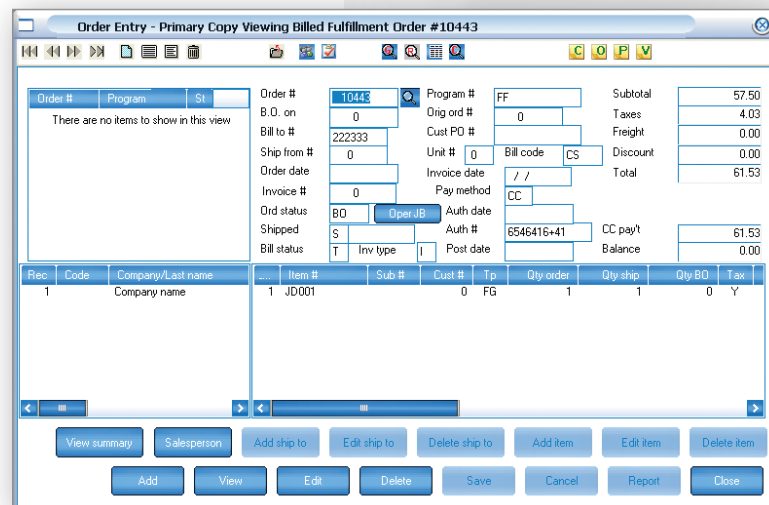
Order Entry - Primary Copy Viewing Billed Fulfillment Order #10443

C O P V

| Order # | Program | St |
|---|---|---|

There are no items to show in this view

Order # 10443
B.O. on 0
Bill to # 222333
Ship from # 0
Order date
Invoice # 0
Ord status BO Oper JB
Shipped S
Bill status T Inv type I

Program # FF
Orig ord # 0
Cust PO #
Unit # 0 Bill code CS
Invoice date / /
Pay method CC
Auth date
Auth # 6546416+41
Post date

Subtotal 57.50
Taxes 4.03
Freight 0.00
Discount 0.00
Total 61.53
CC pay't 61.53
Balance 0.00

| Rec | Code | Company/Last name |
|---|---|---|
| 1 | | Company name |

| ... | Item # | Sub # | Cust # | Tp | Qty order | Qty ship | Qty BO | Tax |
|---|---|---|---|---|---|---|---|---|
| 1 | JD001 | | 0 | FG | 1 | 1 | 0 | Y |

View summary Salesperson Add ship to Edit ship to Delete ship to Add item Edit item Delete item

Add View Edit Delete Save Cancel Report Close